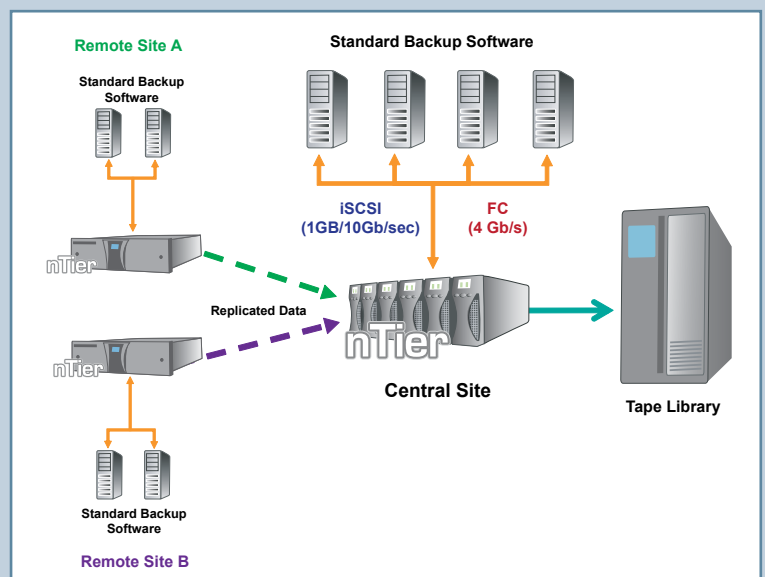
Remote Site A

Standard Backup Software

Standard Backup Software

iSCSI (1GB/10Gb/sec)

FC (4 Gb/s)

nTier

Replicated Data

nTier

nTier

Central Site

Tape Library

Standard Backup Software

Remote Site B